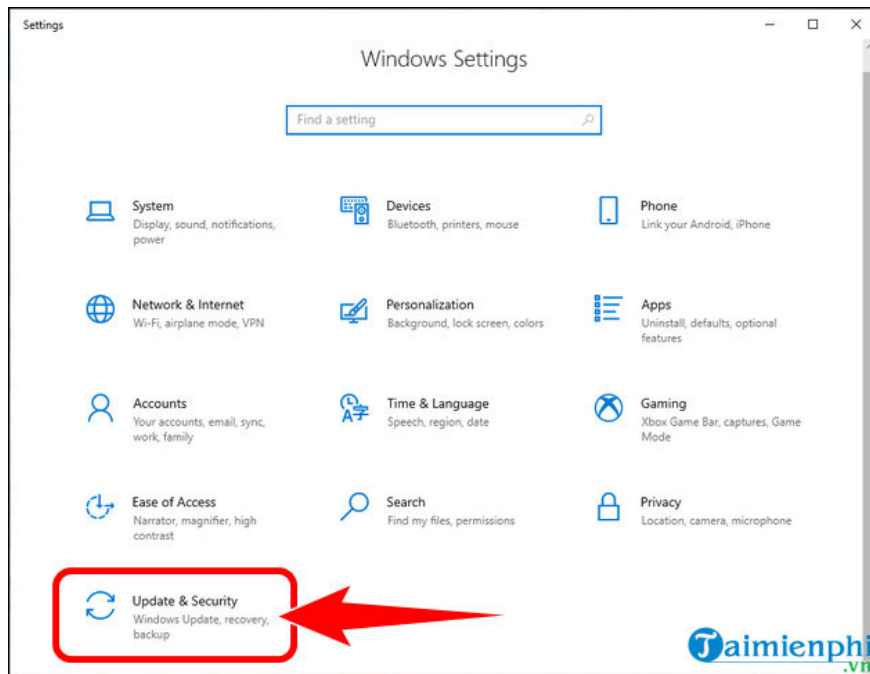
Settings

Windows Settings

Find a setting

System
Display, sound, notifications, power

Devices
Bluetooth, printers, mouse

Phone
Link your Android, iPhone

Network & Internet
Wi-Fi, airplane mode, VPN

Personalization
Background, lock screen, colors

Apps
Uninstall, defaults, optional features

Accounts
Your accounts, email, sync, work, family

Time & Language
Speech, region, date

Gaming
Xbox Game Bar, captures, Game Mode

Ease of Access
Narrator, magnifier, high contrast

Search
Find my files, permissions

Privacy
Location, camera, microphone

Update & Security
Windows Update, recovery, backup

Taimienphi.vn